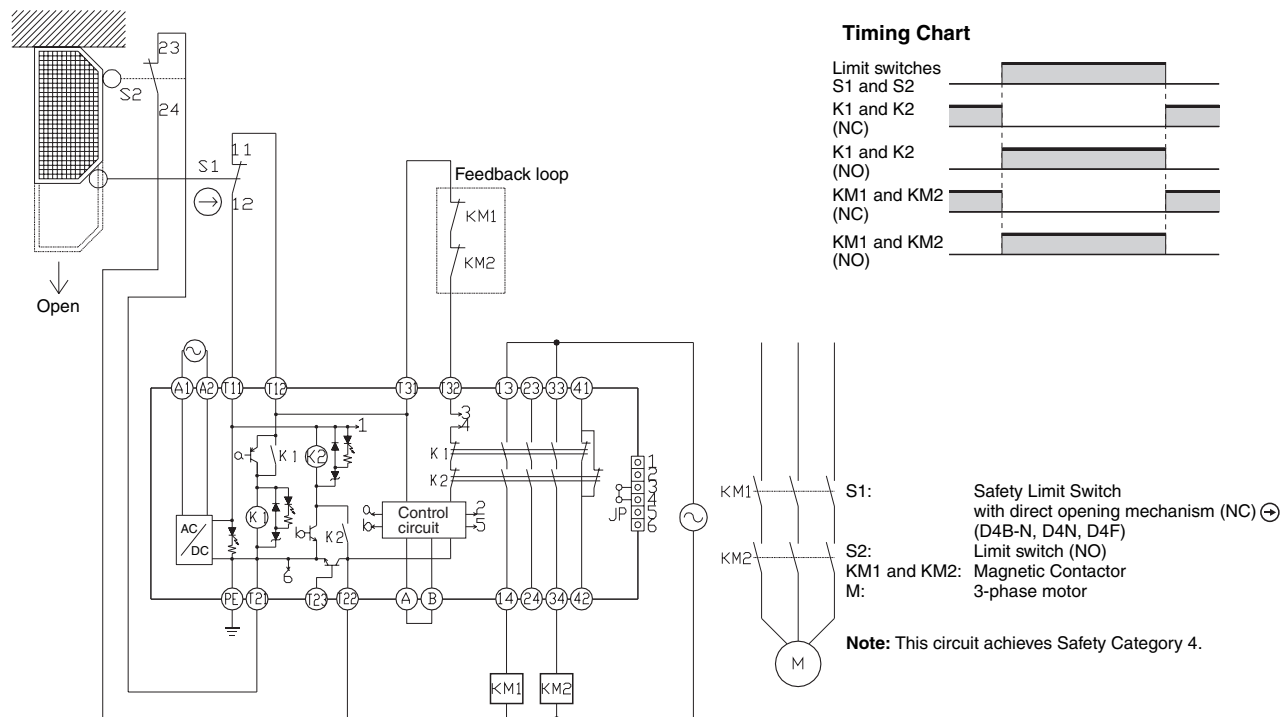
23
S2
24
S1
11
12
Open
Feedback loop
KM1
KM2

Timing Chart
Limit switches S1 and S2
K1 and K2 (NC)
K1 and K2 (NO)
KM1 and KM2 (NC)
KM1 and KM2 (NO)

A1 A2 T11 T12 T31 T32 13 23 33 41
1
3
4
K1
K2
K1
K2
K1
K2
AC/DC
Control circuit
2
5
6
JP
1
2
3
4
5
6
PE T21 T23 T22 A B 14 24 34 42
KM1
KM2
KM1
KM2
M

S1: Safety Limit Switch with direct opening mechanism (NC) (D4B-N, D4N, D4F)
S2: Limit switch (NO)
KM1 and KM2: Magnetic Contactor
M: 3-phase motor

Note: This circuit achieves Safety Category 4.